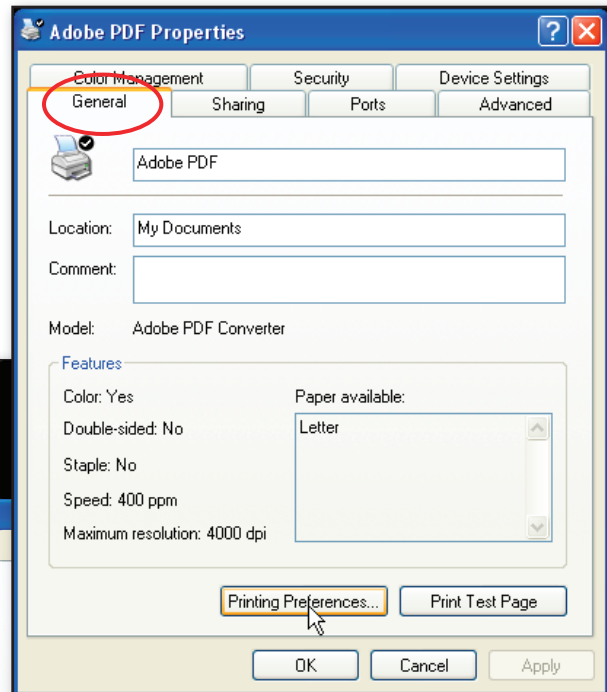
Adobe PDF Properties

Color Management | Security | Device Settings
General | Sharing | Ports | Advanced

Adobe PDF

Location: My Documents

Comment:

Model: Adobe PDF Converter

Features

Color: Yes

Double-sided: No

Staple: No

Speed: 400 ppm

Maximum resolution: 4000 dpi

Paper available:

Letter

Printing Preferences...

Print Test Page

OK

Cancel

Apply